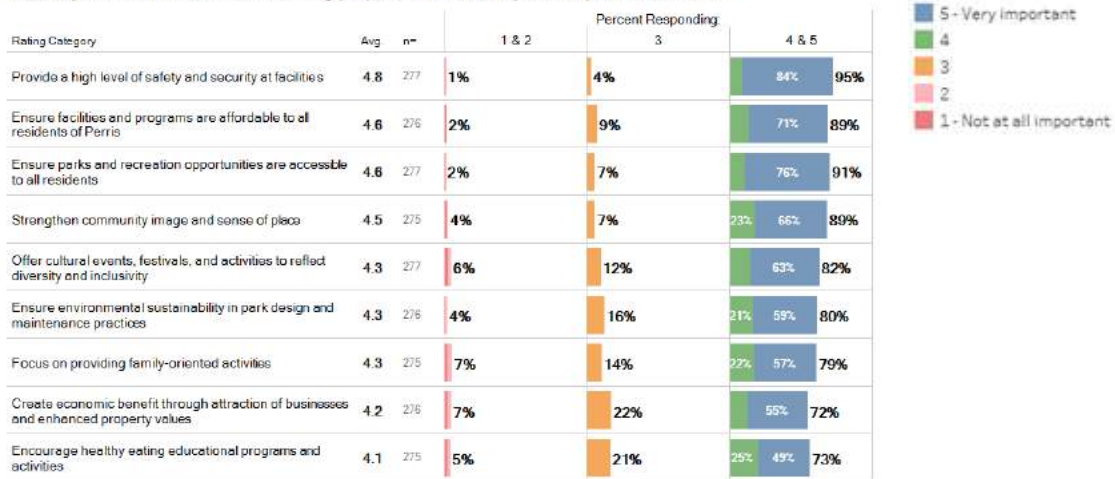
Percent Responding

| Rating Category | Avg | n= | 1 & 2 | 3 | 4 & 5 |
|---|---|---|---|---|---|
| Provide a high level of safety and security at facilities | 4.8 | 277 | 1% | 4% | 84% 95% |
| Ensure facilities and programs are affordable to all residents of Perris | 4.6 | 276 | 2% | 9% | 71% 89% |
| Ensure parks and recreation opportunities are accessible to all residents | 4.6 | 277 | 2% | 7% | 76% 91% |
| Strengthen community image and sense of place | 4.5 | 275 | 4% | 7% | 23% 66% 89% |
| Offer cultural events, festivals, and activities to reflect diversity and inclusivity | 4.3 | 277 | 6% | 12% | 63% 82% |
| Ensure environmental sustainability in park design and maintenance practices | 4.3 | 276 | 4% | 16% | 21% 59% 80% |
| Focus on providing family-oriented activities | 4.3 | 275 | 7% | 14% | 22% 57% 79% |
| Create economic benefit through attraction of businesses and enhanced property values | 4.2 | 276 | 7% | 22% | 55% 72% |
| Encourage healthy eating educational programs and activities | 4.1 | 275 | 5% | 21% | 25% 49% 73% |

5 - Very important
4
3
2
1 - Not at all important